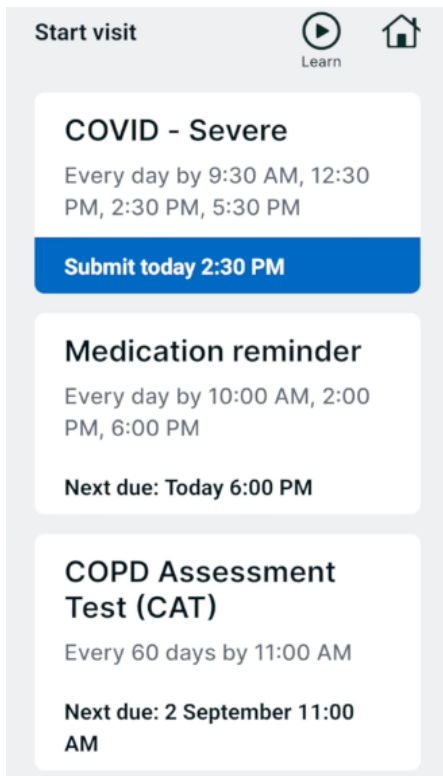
Start visit

Learn

COVID - Severe

Every day by 9:30 AM, 12:30 PM, 2:30 PM, 5:30 PM

Submit today 2:30 PM

Medication reminder

Every day by 10:00 AM, 2:00 PM, 6:00 PM

Next due: Today 6:00 PM

COPD Assessment Test (CAT)

Every 60 days by 11:00 AM

Next due: 2 September 11:00 AM